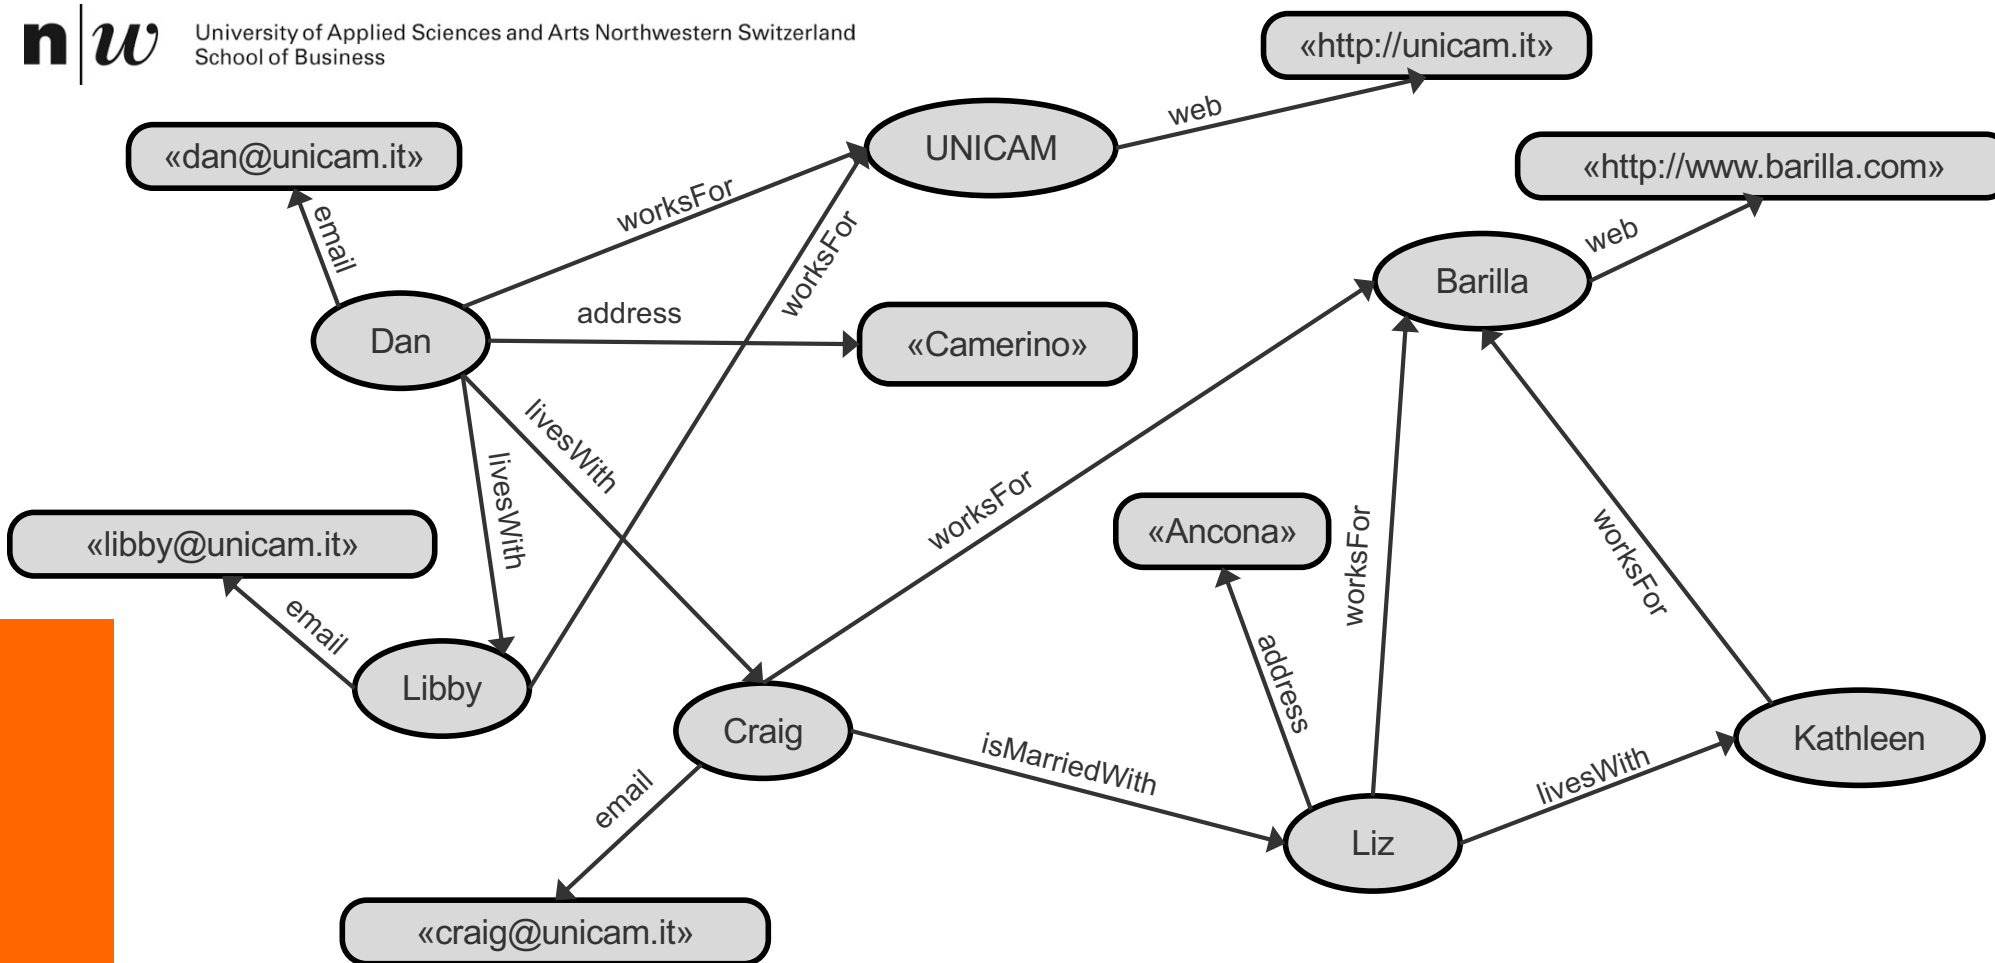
n w University of Applied Sciences and Arts Northwestern Switzerland School of Business

«http://unicam.it»

«dan@unicam.it»

web

UNICAM

«http://www.barilla.com»

email

worksFor

worksFor

web

Barilla

address

Dan

«Camerino»

livesWith

livesWith

worksFor

«libby@unicam.it»

«Ancona»

worksFor

worksFor

email

address

Libby

Craig

Kathleen

isMarriedWith

livesWith

email

Liz

«craig@unicam.it»